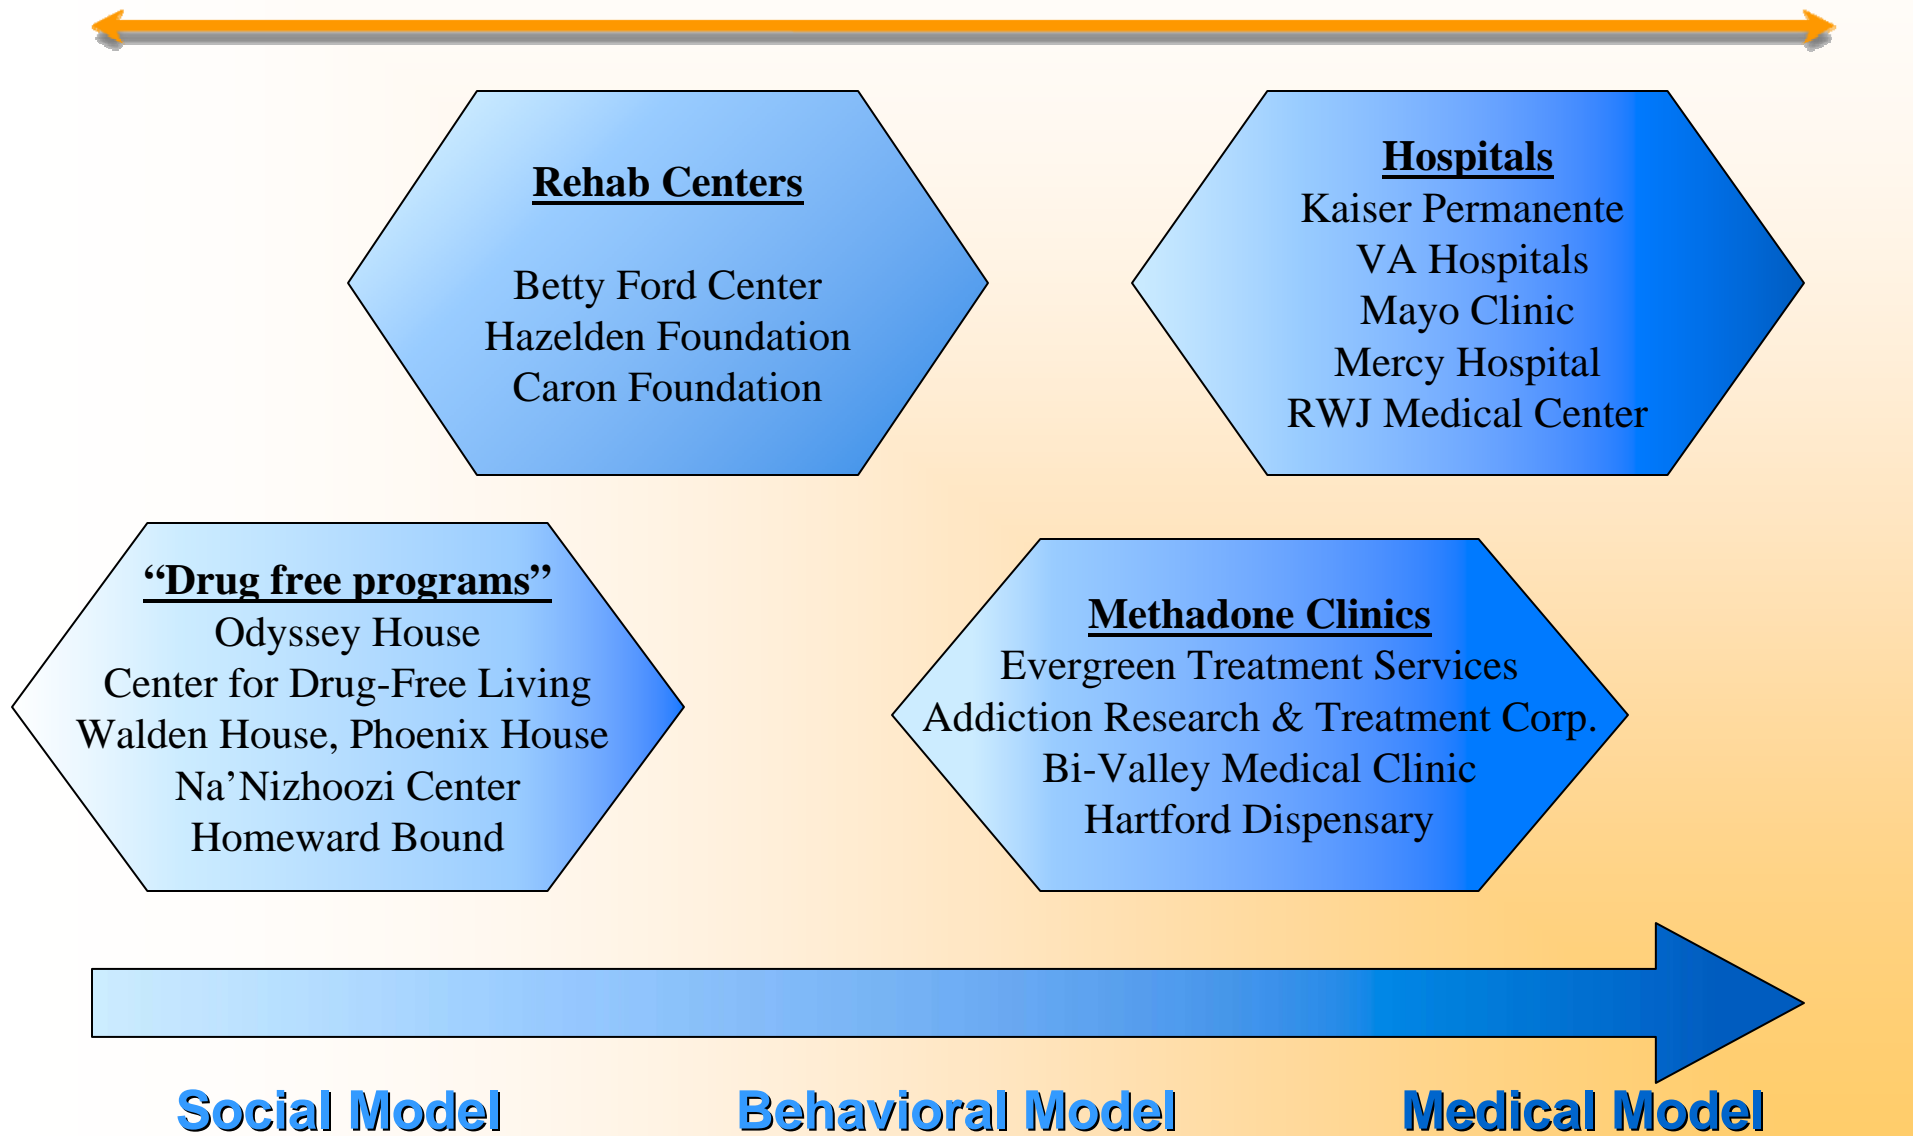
Rehab Centers

Betty Ford Center
Hazelden Foundation
Caron Foundation

Hospitals
Kaiser Permanente
VA Hospitals
Mayo Clinic
Mercy Hospital
RWJ Medical Center

“Drug free programs”
Odyssey House
Center for Drug-Free Living
Walden House, Phoenix House
Na’Nizhoozi Center
Homeward Bound

Methadone Clinics
Evergreen Treatment Services
Addiction Research & Treatment Corp.
Bi-Valley Medical Clinic
Hartford Dispensary

Social Model
Behavioral Model
Medical Model